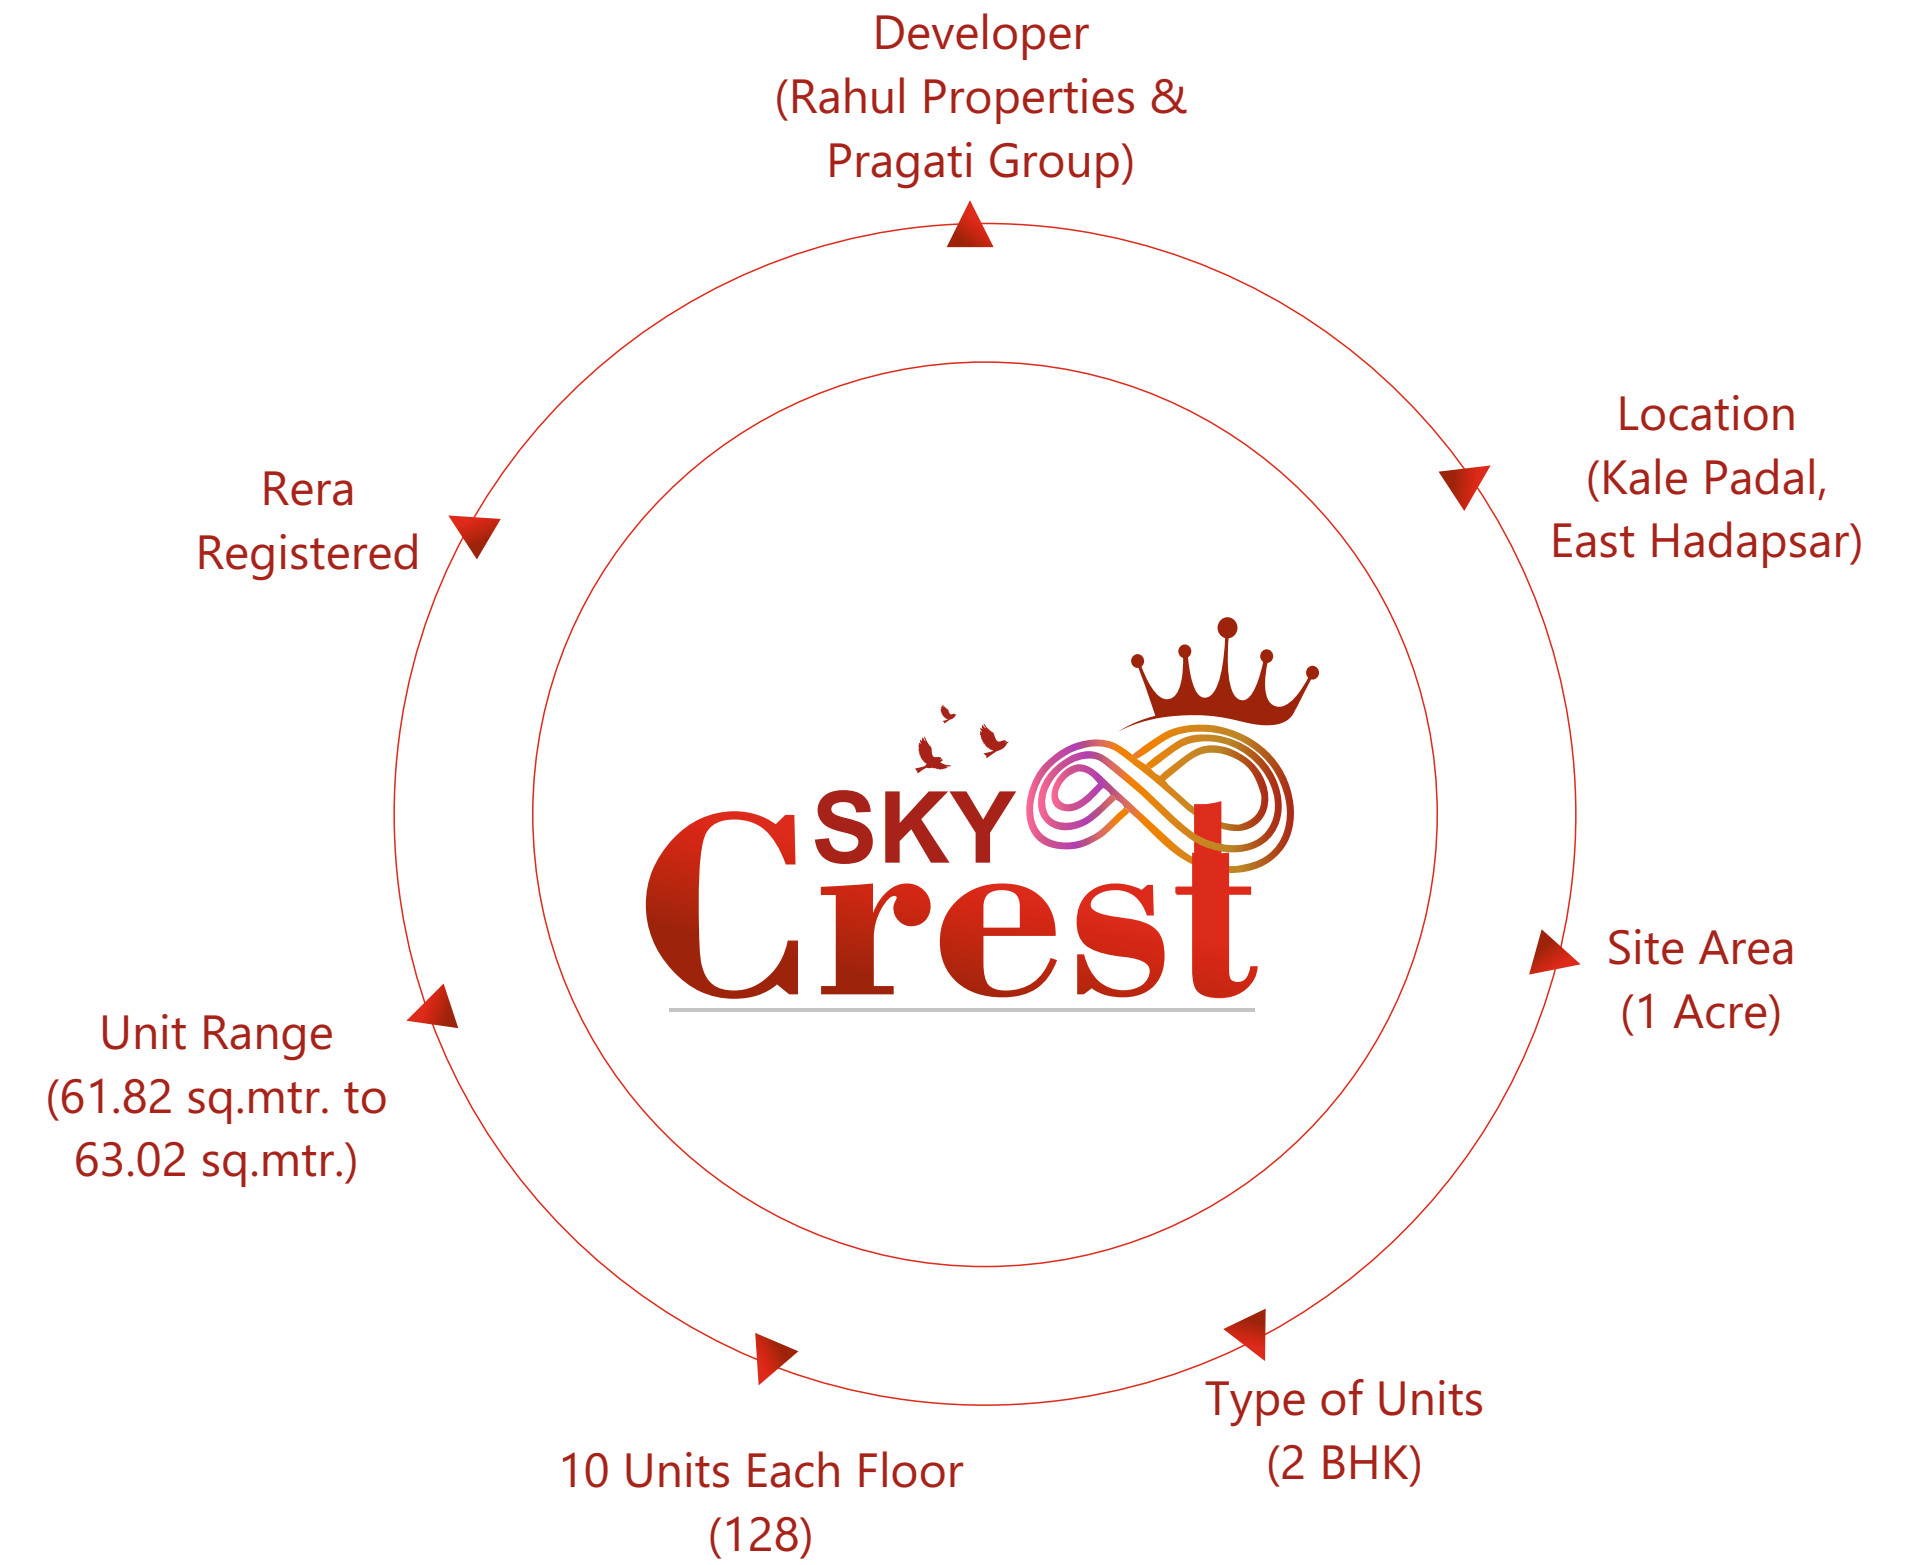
Developer
(Rahul Properties &
Pragati Group)

Location
(Kale Padal,
East Hadapsar)

Site Area
(1 Acre)

Type of Units
(2 BHK)

10 Units Each Floor
(128)

Unit Range
(61.82 sq.mtr. to
63.02 sq.mtr.)

Rera
Registered

SKY
Crest